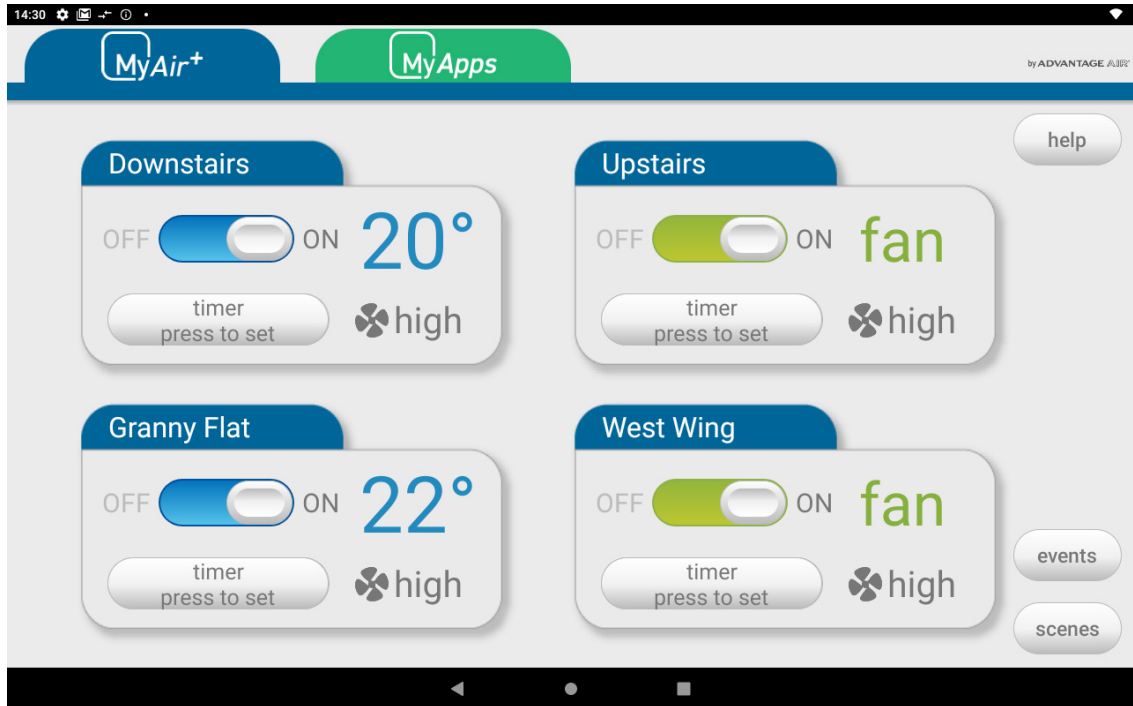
14:30

MyAir+

MyApps

by ADVANTAGE AIR

help

Downstairs

OFF ON 20°

timer press to set

high

Upstairs

OFF ON fan

timer press to set

high

Granny Flat

OFF ON 22°

timer press to set

high

West Wing

OFF ON fan

timer press to set

high

events

scenes